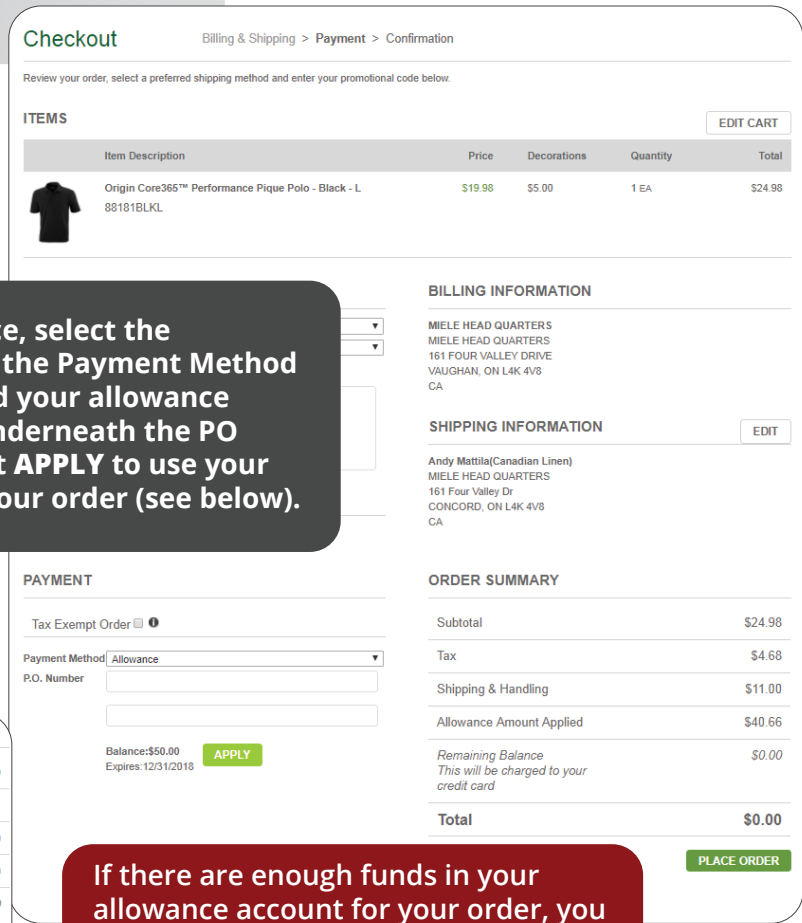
Checkout

Billing & Shipping > Payment > Confirmation

Review your order, select a preferred shipping method and enter your promotional code below.

ITEMS

EDIT CART

| | Item Description | Price | Decorations | Quantity | Total |
|---|---|---|---|---|---|
| | Origin Core365™ Performance Pique Polo - Black - L 88181BLKL | \$19.98 | \$5.00 | 1 EA | \$24.98 |

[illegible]ce, select the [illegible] the Payment Method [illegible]d your allowance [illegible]nderneath the PO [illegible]t APPLY to use your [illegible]our order (see below).

BILLING INFORMATION

MIELE HEAD QUARTERS
MIELE HEAD QUARTERS
161 FOUR VALLEY DRIVE
VAUGHAN, ON L4K 4V8
CA

SHIPPING INFORMATION

EDIT

Andy Mattila(Canadian Linen)
MIELE HEAD QUARTERS
161 Four Valley Dr
CONCORD, ON L4K 4V8
CA

PAYMENT

Tax Exempt Order

Payment Method Allowance
P.O. Number

Balance:\$50.00
Expires:12/31/2018

APPLY

ORDER SUMMARY

| | |
|---|---|
| Subtotal | \$24.98 |
| Tax | \$4.68 |
| Shipping & Handling | \$11.00 |
| Allowance Amount Applied | \$40.66 |
| Remaining Balance This will be charged to your credit card | \$0.00 |
| Total | \$0.00 |

PLACE ORDER

If there are enough funds in your allowance account for your order, you